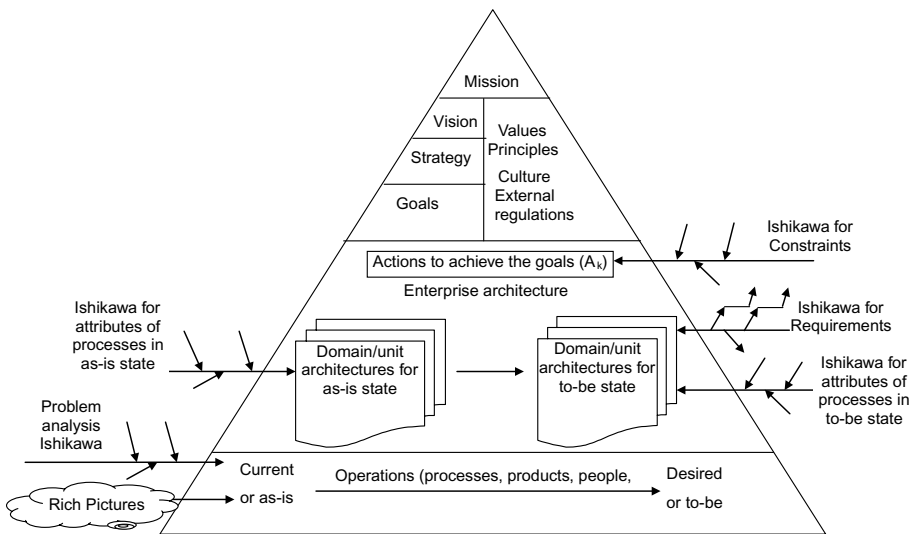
Mission

Vision

Strategy

Goals

Values
Principles
Culture
External regulations

Ishikawa for Constraints

Actions to achieve the goals ($A_k$)

Enterprise architecture

Ishikawa for attributes of processes in as-is state

Ishikawa for Requirements

Domain/unit architectures for as-is state

Domain/unit architectures for to-be state

Ishikawa for attributes of processes in to-be state

Problem analysis Ishikawa

Current or as-is

Operations (processes, products, people,

Desired or to-be

Rich Pictures